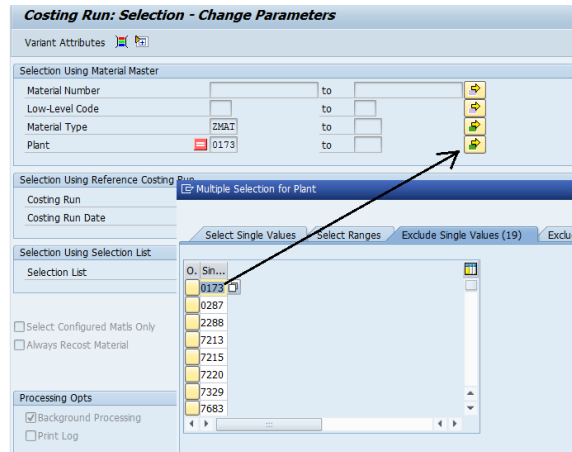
Costing Run: Selection - Change Parameters

Variant Attributes

Selection Using Material Master

Material Number | to
Low-Level Code | to
Material Type ZMAT | to
Plant 0173 | to

Selection Using Reference Costing Run

Costing Run

Costing Run Date

Selection Using Selection List

Selection List

Select Configured Matls Only

Always Recost Material

Processing Opts

Background Processing

Print Log

Multiple Selection for Plant

Select Single Values | Select Ranges | Exclude Single Values (19) | Exclu

| O. | Sin... |
|---|---|
| | 0173 |
| | 0287 |
| | 2288 |
| | 7213 |
| | 7215 |
| | 7220 |
| | 7329 |
| | 7683 |